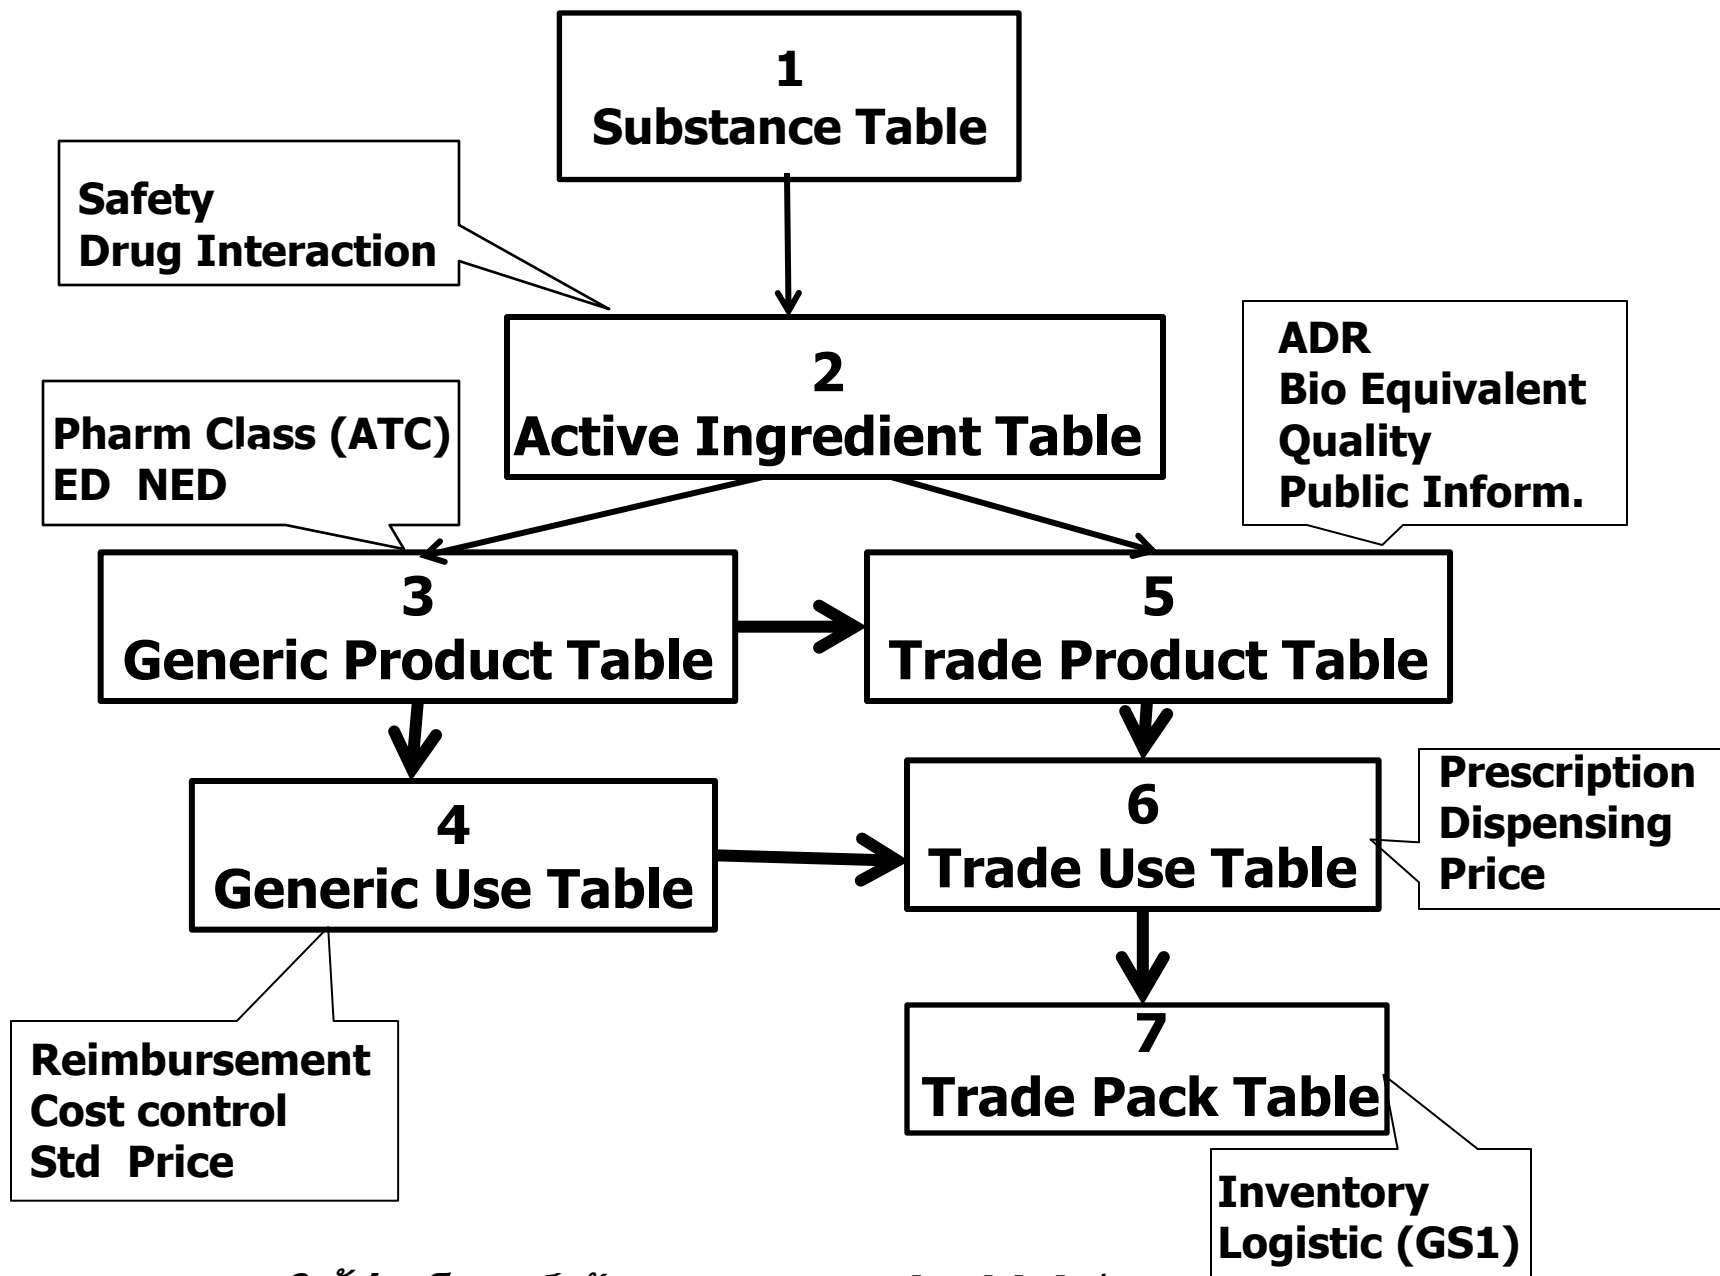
1
Substance Table

Safety
Drug Interaction

2
Active Ingredient Table

ADR
Bio Equivalent
Quality
Public Inform.

Pharm Class (ATC)
ED NED

3
Generic Product Table

5
Trade Product Table

4
Generic Use Table

6
Trade Use Table

Prescription
Dispensing
Price

7
Trade Pack Table

Reimbursement
Cost control
Std Price

Inventory
Logistic (GS1)

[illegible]